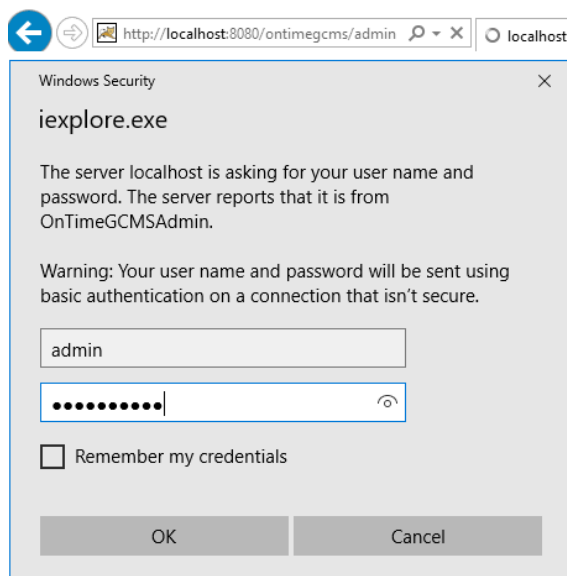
http://localhost:8080/ontimegcms/admin

localhost

Windows Security

iexplore.exe

The server localhost is asking for your user name and password. The server reports that it is from OnTimeGCMSAdmin.

Warning: Your user name and password will be sent using basic authentication on a connection that isn't secure.

admin

●●●●●●●●●●

Remember my credentials

OK

Cancel